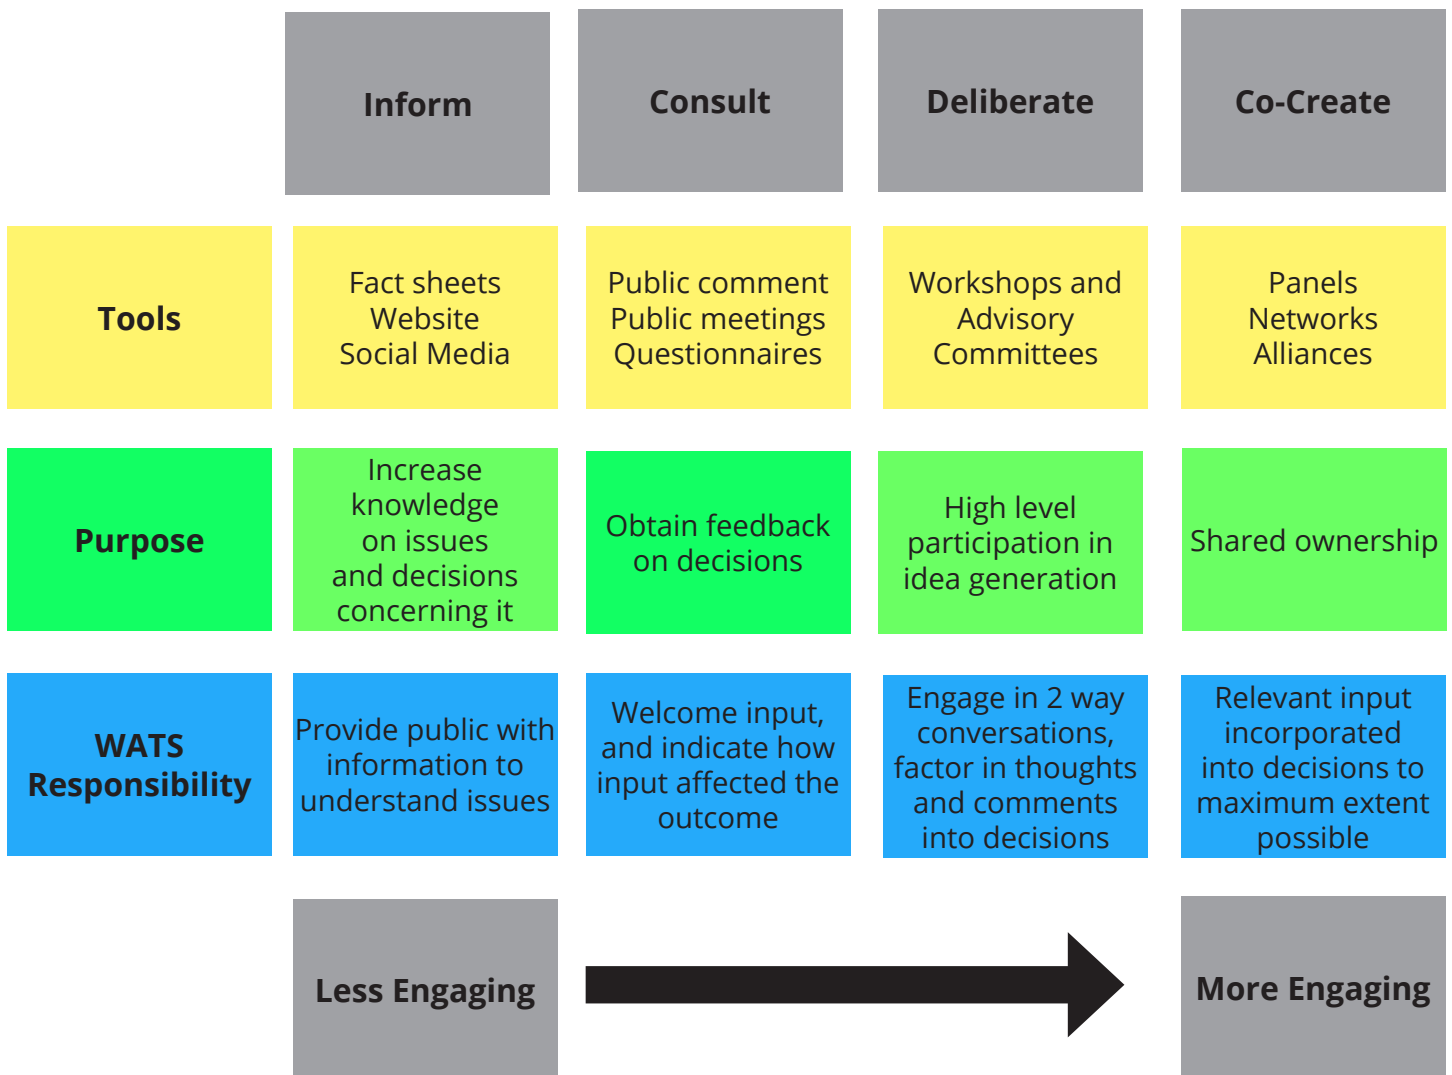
|  | Inform | Consult | Deliberate | Co-Create |
|---|---|---|---|---|
| Tools | Fact sheets Website Social Media | Public comment Public meetings Questionnaires | Workshops and Advisory Committees | Panels Networks Alliances |
| Purpose | Increase knowledge on issues and decisions concerning it | Obtain feedback on decisions | High level participation in idea generation | Shared ownership |
| WATS Responsibility | Provide public with information to understand issues | Welcome input, and indicate how input affected the outcome | Engage in 2 way conversations, factor in thoughts and comments into decisions | Relevant input incorporated into decisions to maximum extent possible |

Less Engaging

More Engaging